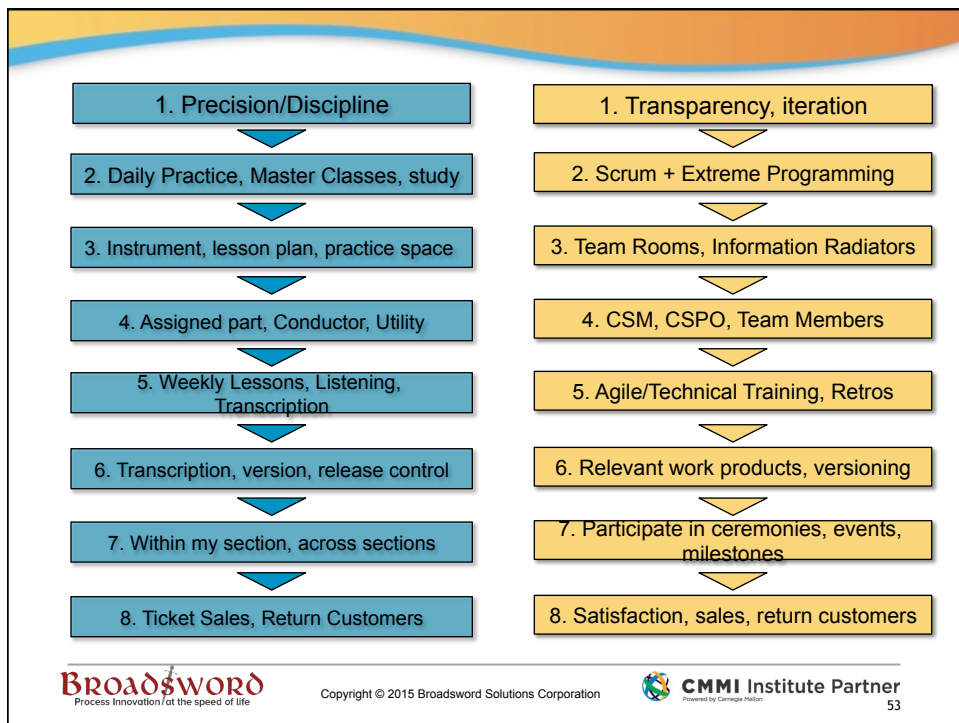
1. Precision/Discipline

2. Daily Practice, Master Classes, study

3. Instrument, lesson plan, practice space

4. Assigned part, Conductor, Utility

5. Weekly Lessons, Listening, Transcription

6. Transcription, version, release control

7. Within my section, across sections

8. Ticket Sales, Return Customers

1. Transparency, iteration

2. Scrum + Extreme Programming

3. Team Rooms, Information Radiators

4. CSM, CSPO, Team Members

5. Agile/Technical Training, Retros

6. Relevant work products, versioning

7. Participate in ceremonies, events, milestones

8. Satisfaction, sales, return customers

BROADSWORD
Process Innovation at the speed of life

Copyright © 2015 Broadsword Solutions Corporation

CMMI Institute Partner
Powered by Carnegie Mellon

53